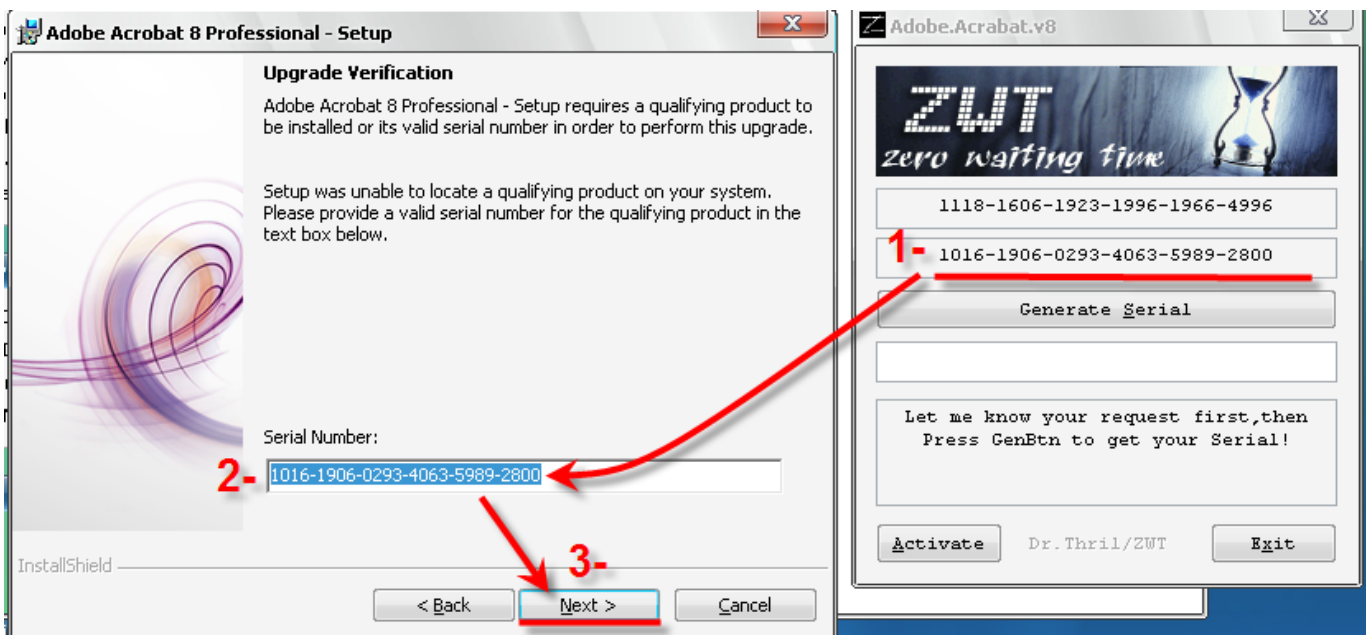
Adobe Acrobat 8 Professional - Setup

Upgrade Verification

Adobe Acrobat 8 Professional - Setup requires a qualifying product to be installed or its valid serial number in order to perform this upgrade.

Setup was unable to locate a qualifying product on your system. Please provide a valid serial number for the qualifying product in the text box below.

Serial Number:

2-

1016-1906-0293-4063-5989-2800

InstallShield

3-

< Back

Next >

Cancel

Adobe.Acrabat.v8

ZWT

zero waiting time

1118-1606-1923-1996-1966-4996

1-

1016-1906-0293-4063-5989-2800

Generate Serial

Let me know your request first,then Press GenBtn to get your Serial!

Activate

Dr.Thril/ZWT

Exit